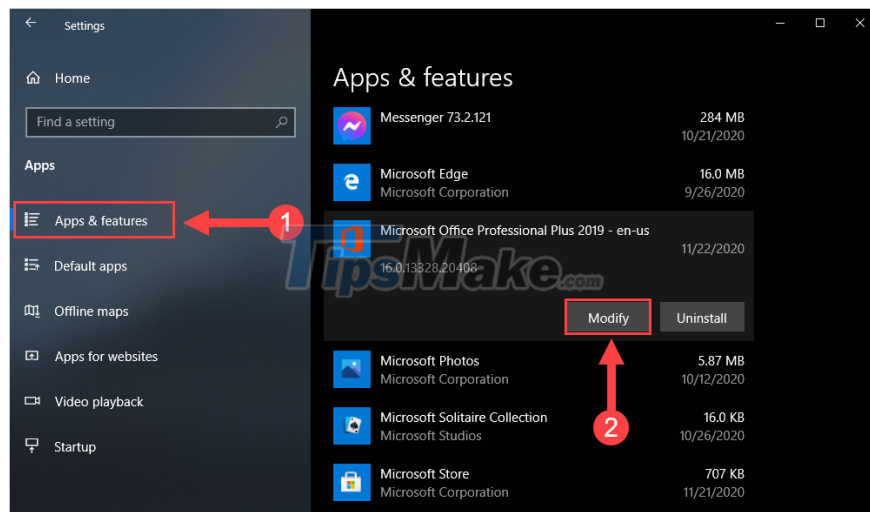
Settings

Home

Find a setting

Apps

Apps & features

Default apps

Offline maps

Apps for websites

Video playback

Startup

Apps & features

Messenger 73.2.121 284 MB 10/21/2020

Microsoft Edge 16.0 MB
Microsoft Corporation 9/26/2020

Microsoft Office Professional Plus 2019 - en-us 11/22/2020
16.0.13328.20408

Modify Uninstall

Microsoft Photos 5.87 MB
Microsoft Corporation 10/12/2020

Microsoft Solitaire Collection 16.0 KB
Microsoft Studios 10/26/2020

Microsoft Store 707 KB
Microsoft Corporation 11/21/2020

1

2

TipsMake.com